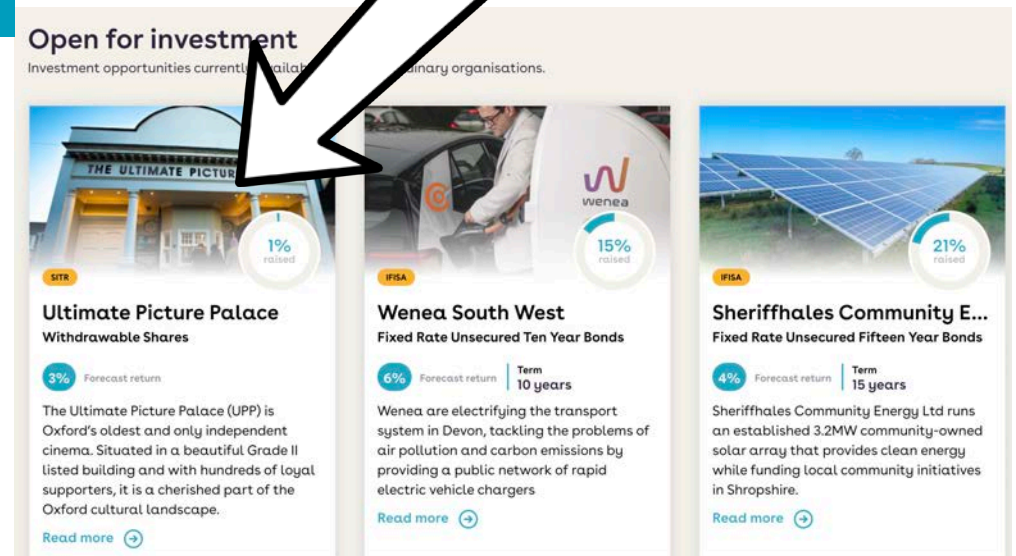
Open for investment

Investment opportunities currently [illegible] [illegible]inary organisations.

THE ULTIMATE PICTUR

1%
raised

SITR

Ultimate Picture Palace

Withdrawable Shares

3% Forecast return

The Ultimate Picture Palace (UPP) is Oxford's oldest and only independent cinema. Situated in a beautiful Grade II listed building and with hundreds of loyal supporters, it is a cherished part of the Oxford cultural landscape.

Read more

wenea

15%
raised

IFISA

Wenea South West

Fixed Rate Unsecured Ten Year Bonds

6% Forecast return

Term
10 years

Wenea are electrifying the transport system in Devon, tackling the problems of air pollution and carbon emissions by providing a public network of rapid electric vehicle chargers

Read more

21%
raised

IFISA

Sheriffhales Community E...

Fixed Rate Unsecured Fifteen Year Bonds

4% Forecast return

Term
15 years

Sheriffhales Community Energy Ltd runs an established 3.2MW community-owned solar array that provides clean energy while funding local community initiatives in Shropshire.

Read more